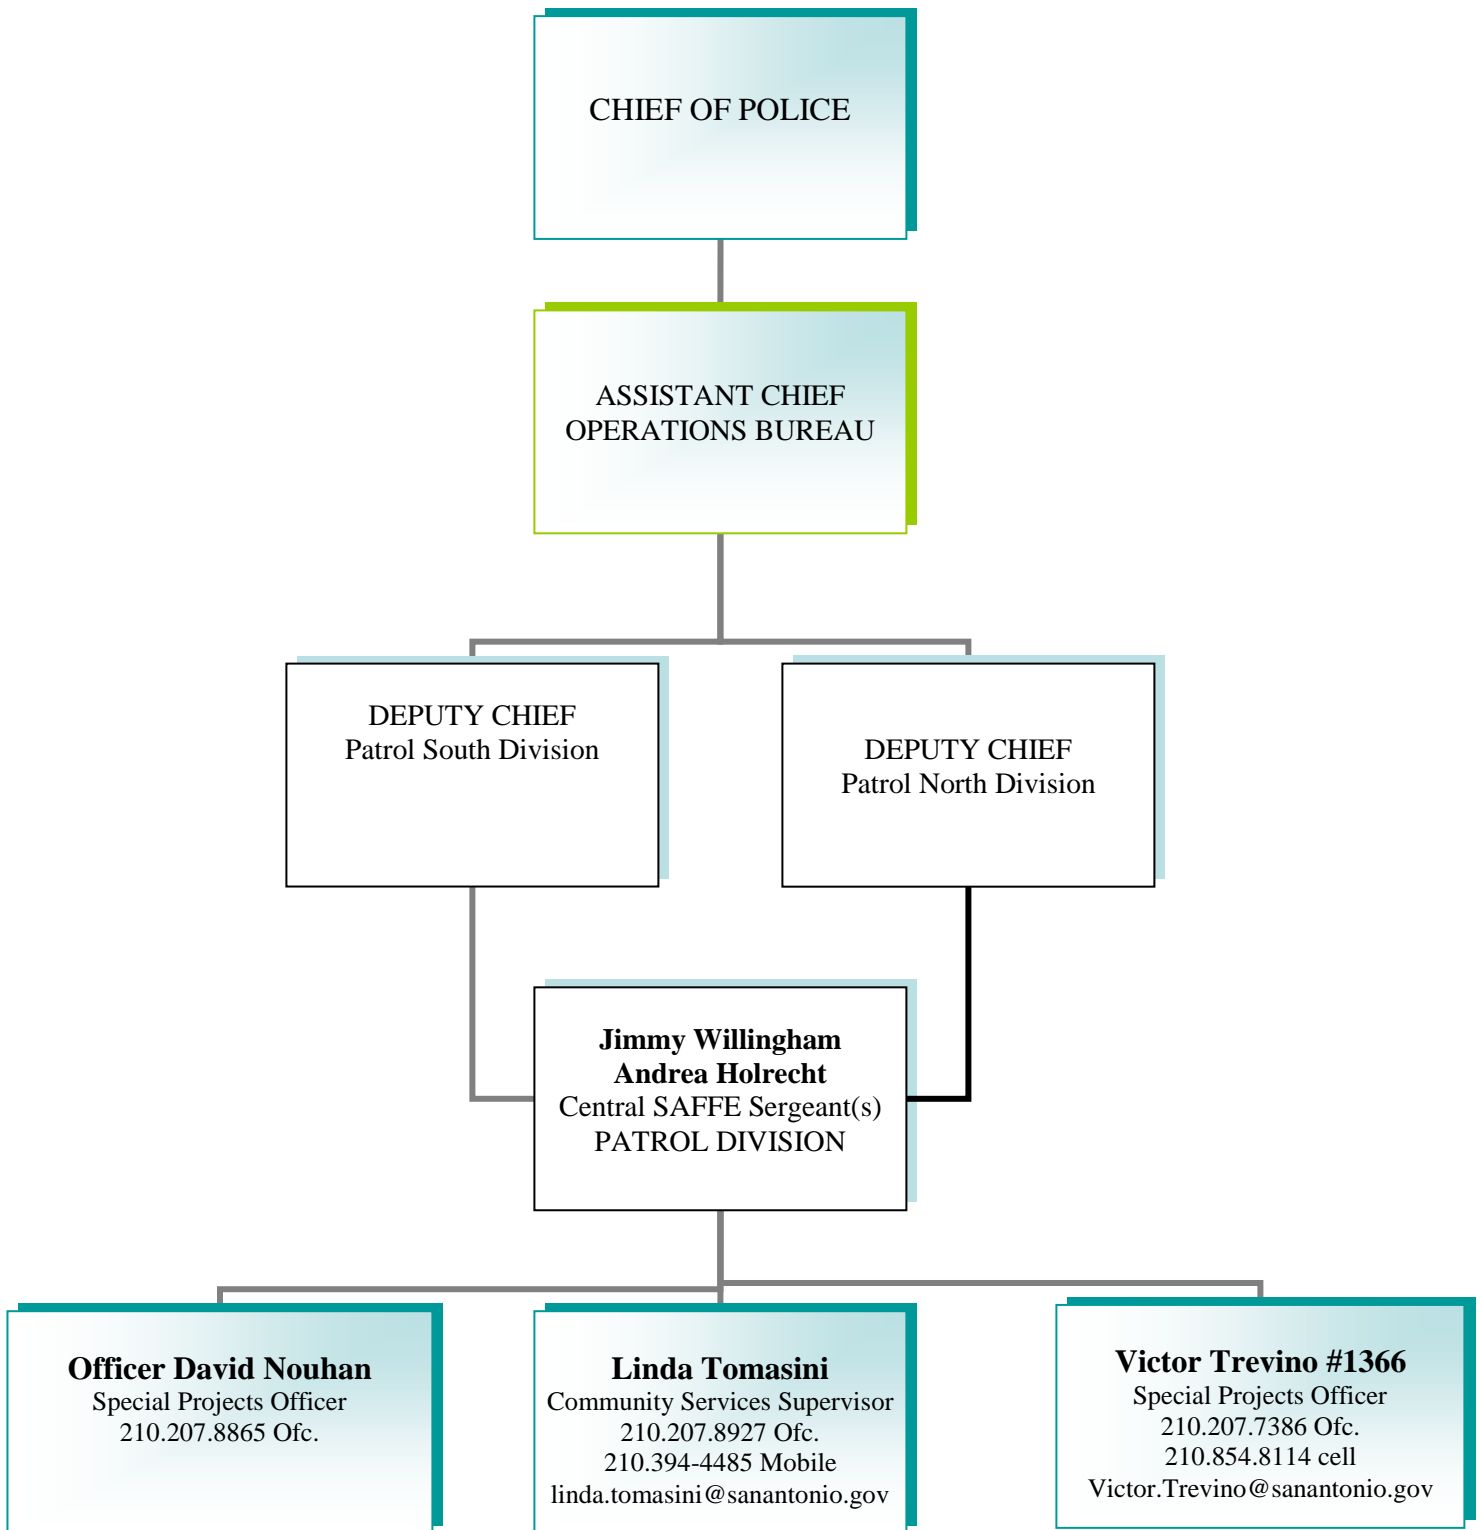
CHIEF OF POLICE

ASSISTANT CHIEF
OPERATIONS BUREAU

DEPUTY CHIEF
Patrol South Division

DEPUTY CHIEF
Patrol North Division

**Jimmy Willingham**
**Andrea Holrecht**
Central SAFFE Sergeant(s)
PATROL DIVISION

**Officer David Nouhan**
Special Projects Officer
210.207.8865 Ofc.

**Linda Tomasini**
Community Services Supervisor
210.207.8927 Ofc.
210.394-4485 Mobile
linda.tomasini@sanantonio.gov

**Victor Trevino #1366**
Special Projects Officer
210.207.7386 Ofc.
210.854.8114 cell
Victor.Trevino@sanantonio.gov